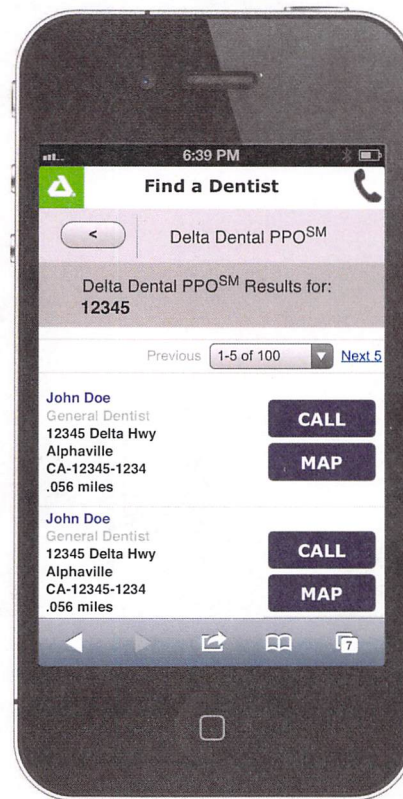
6:39 PM

Find a Dentist

<

Delta Dental PPO$^{SM}$

Delta Dental PPO$^{SM}$ Results for: 12345

Previous 1-5 of 100 Next 5

John Doe
General Dentist
12345 Delta Hwy
Alphaville
CA-12345-1234
.056 miles

CALL

MAP

John Doe
General Dentist
12345 Delta Hwy
Alphaville
CA-12345-1234
.056 miles

CALL

MAP

7